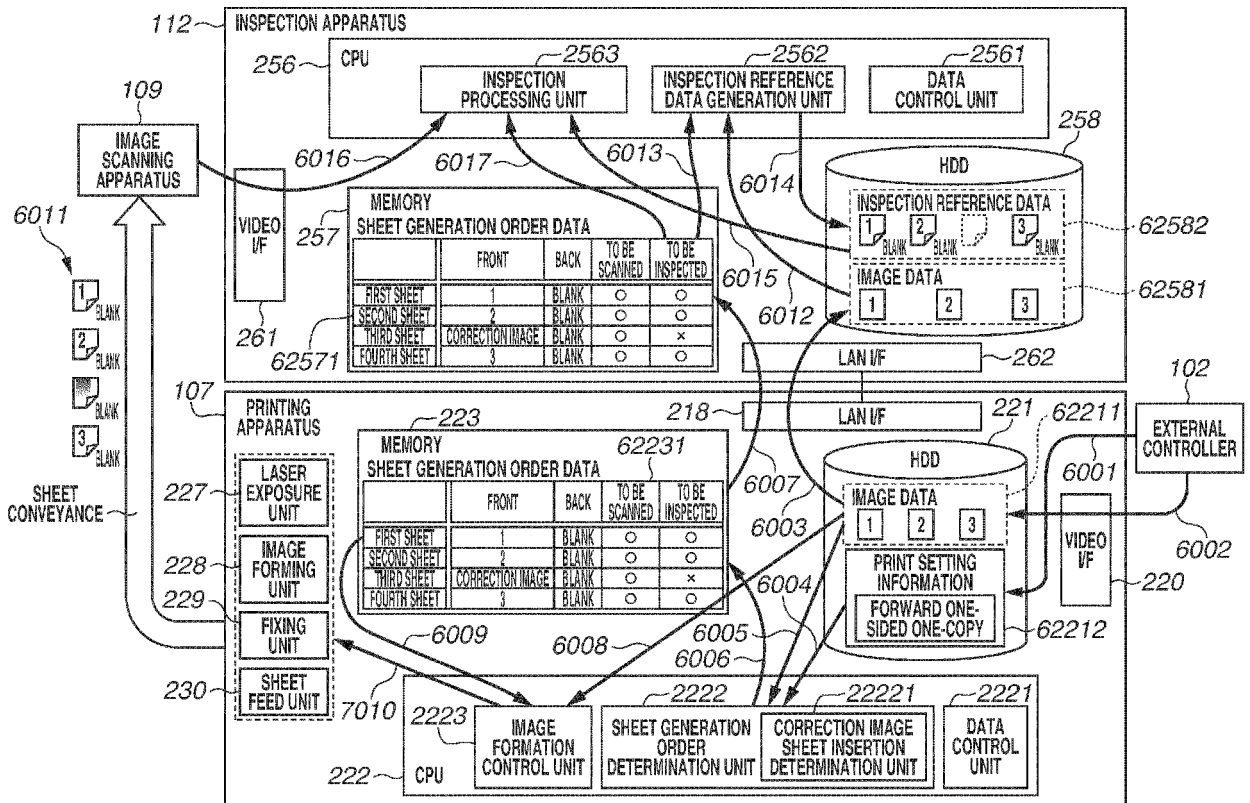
112 INSPECTION APPARATUS

256 CPU

2563 INSPECTION PROCESSING UNIT

2562 INSPECTION REFERENCE DATA GENERATION UNIT

2561 DATA CONTROL UNIT

109 IMAGE SCANNING APPARATUS

6016 6017 6013 6014 258

HDD

VIDEO I/F

257 MEMORY SHEET GENERATION ORDER DATA

| | FRONT | BACK | TO BE SCANNED | TO BE INSPECTED |
|---|---|---|---|---|
| FIRST SHEET | 1 | BLANK | ○ | ○ |
| SECOND SHEET | 2 | BLANK | ○ | ○ |
| THIRD SHEET | CORRECTION IMAGE | BLANK | ○ | × |
| FOURTH SHEET | 3 | BLANK | ○ | ○ |

INSPECTION REFERENCE DATA 1 BLANK 2 BLANK 3 BLANK 62582

6015 6012 IMAGE DATA 1 2 3 62581

6011 1 BLANK 2 BLANK BLANK 3 BLANK

261 62571

LAN I/F 262

102

107 PRINTING APPARATUS

223 MEMORY 62231 SHEET GENERATION ORDER DATA

| | FRONT | BACK | TO BE SCANNED | TO BE INSPECTED |
|---|---|---|---|---|
| FIRST SHEET | 1 | BLANK | ○ | ○ |
| SECOND SHEET | 2 | BLANK | ○ | ○ |
| THIRD SHEET | CORRECTION IMAGE | BLANK | ○ | × |
| FOURTH SHEET | 3 | BLANK | ○ | ○ |

218 LAN I/F 221 62211

EXTERNAL CONTROLLER

6001

SHEET CONVEYANCE

227 LASER EXPOSURE UNIT

228 IMAGE FORMING UNIT

229 FIXING UNIT

230 SHEET FEED UNIT

6007 6003 HDD IMAGE DATA 1 2 3

6002

PRINT SETTING INFORMATION

FORWARD ONE-SIDED ONE-COPY 62212

VIDEO I/F 220

6004 6009 6008 6005 6006 7010

2223 IMAGE FORMATION CONTROL UNIT

2222 SHEET GENERATION ORDER DETERMINATION UNIT

22221 CORRECTION IMAGE SHEET INSERTION DETERMINATION UNIT

2221 DATA CONTROL UNIT

222 CPU